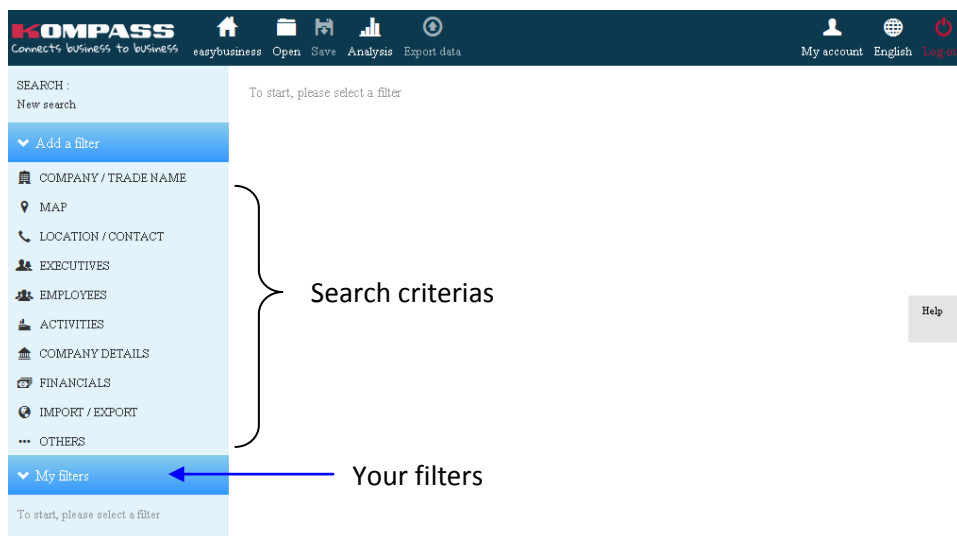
KOMPASS
Connects business to business

easybusiness Open Save Analysis Export data

My account English Log o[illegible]

SEARCH :
New search

Add a filter

COMPANY / TRADE NAME
MAP
LOCATION / CONTACT
EXECUTIVES
EMPLOYEES
ACTIVITIES
COMPANY DETAILS
FINANCIALS
IMPORT / EXPORT
OTHERS

My filters

To start, please select a filter

To start, please select a filter

Search criterias

Your filters

Help